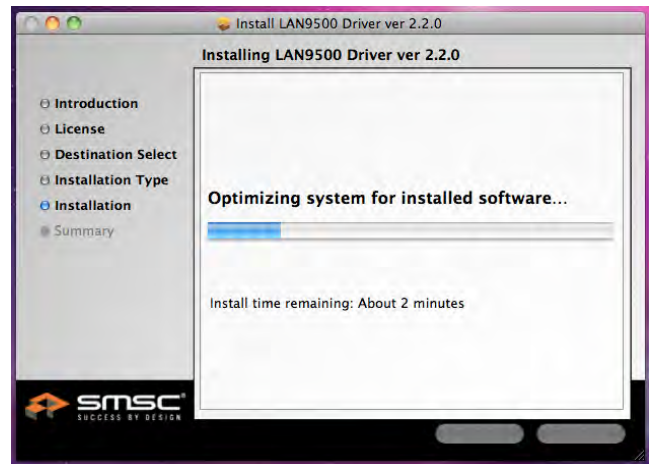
Install LAN9500 Driver ver 2.2.0

Installing LAN9500 Driver ver 2.2.0

Introduction
License
Destination Select
Installation Type
Installation
Summary

Optimizing system for installed software...

Install time remaining: About 2 minutes

smsc
SUCCESS BY DESIGN